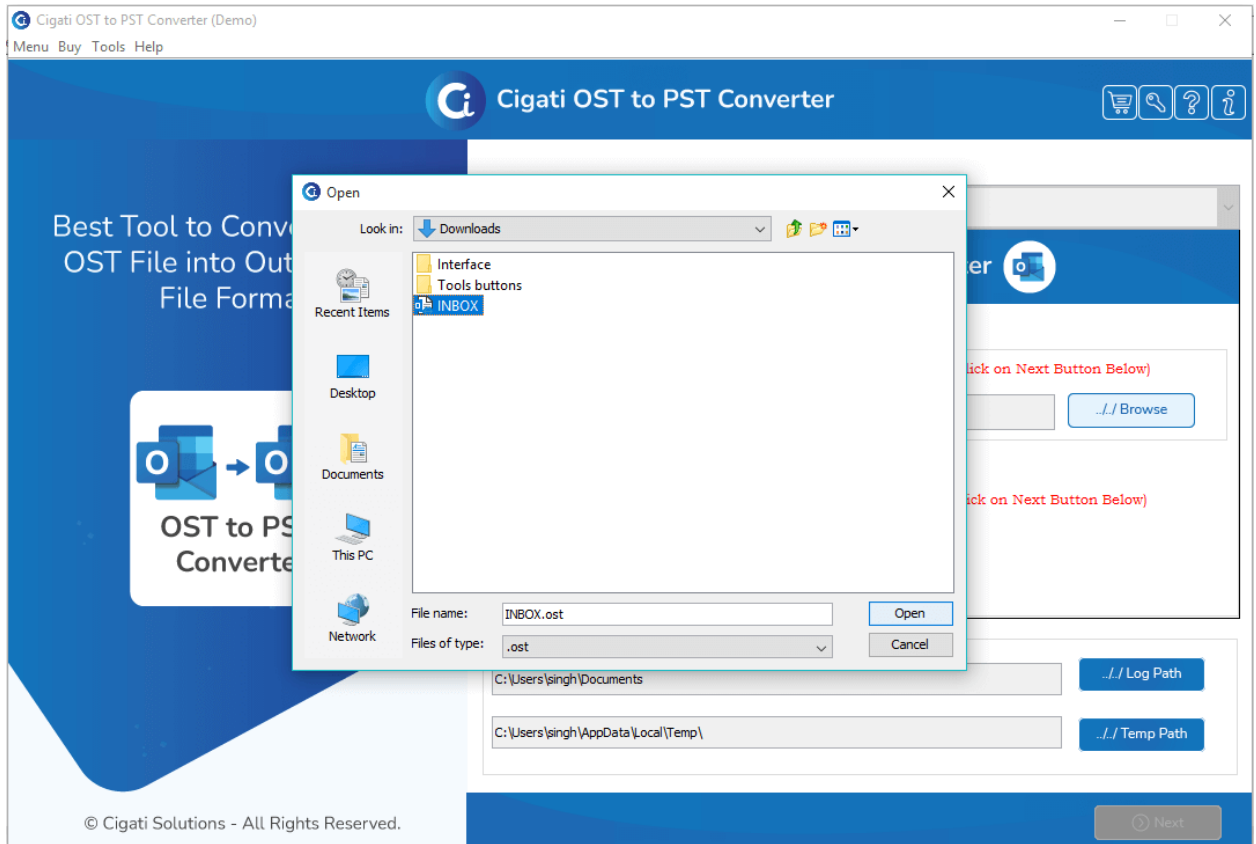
Cigati OST to PST Converter (Demo)
Menu Buy Tools Help

Cigati OST to PST Converter

Best Tool to Conv
OST File into Out
File Forma

OST to PS
Converte

© Cigati Solutions - All Rights Reserved.

er

ick on Next Button Below)

../../ Browse

ick on Next Button Below)

C:\Users\singh\Documents
../../ Log Path

C:\Users\singh\AppData\Local\Temp\
../../ Temp Path

Next

Open

Look in: Downloads

Recent Items
Desktop
Documents
This PC
Network

Interface
Tools buttons
INBOX

File name: INBOX.ost
Open
Files of type: .ost
Cancel